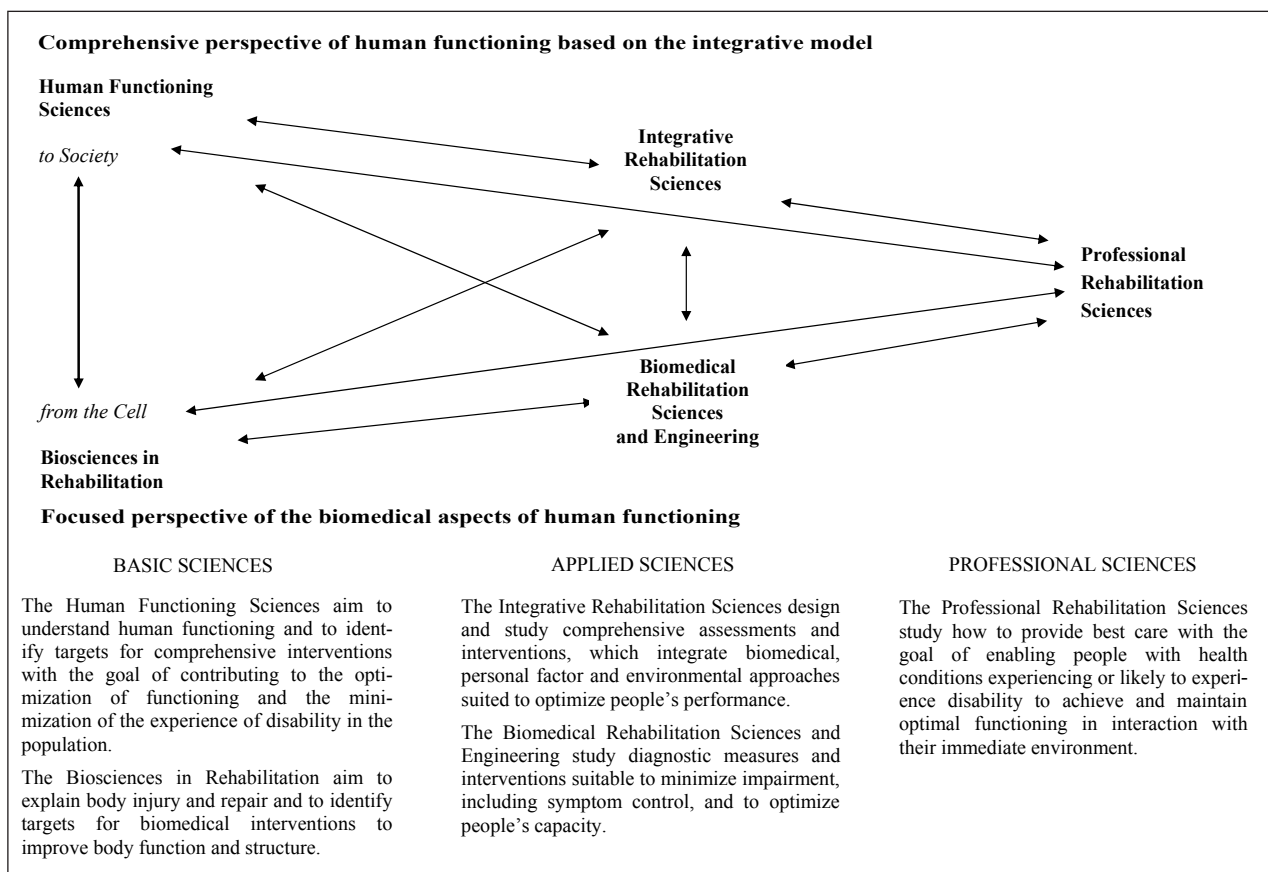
Comprehensive perspective of human functioning based on the integrative model

Human Functioning Sciences

to Society

Integrative Rehabilitation Sciences

Professional Rehabilitation Sciences

Biomedical Rehabilitation Sciences and Engineering

from the Cell

Biosciences in Rehabilitation

Focused perspective of the biomedical aspects of human functioning

BASIC SCIENCES

The Human Functioning Sciences aim to understand human functioning and to identify targets for comprehensive interventions with the goal of contributing to the optimization of functioning and the minimization of the experience of disability in the population.

The Biosciences in Rehabilitation aim to explain body injury and repair and to identify targets for biomedical interventions to improve body function and structure.

APPLIED SCIENCES

The Integrative Rehabilitation Sciences design and study comprehensive assessments and interventions, which integrate biomedical, personal factor and environmental approaches suited to optimize people's performance.

The Biomedical Rehabilitation Sciences and Engineering study diagnostic measures and interventions suitable to minimize impairment, including symptom control, and to optimize people's capacity.

PROFESSIONAL SCIENCES

The Professional Rehabilitation Sciences study how to provide best care with the goal of enabling people with health conditions experiencing or likely to experience disability to achieve and maintain optimal functioning in interaction with their immediate environment.